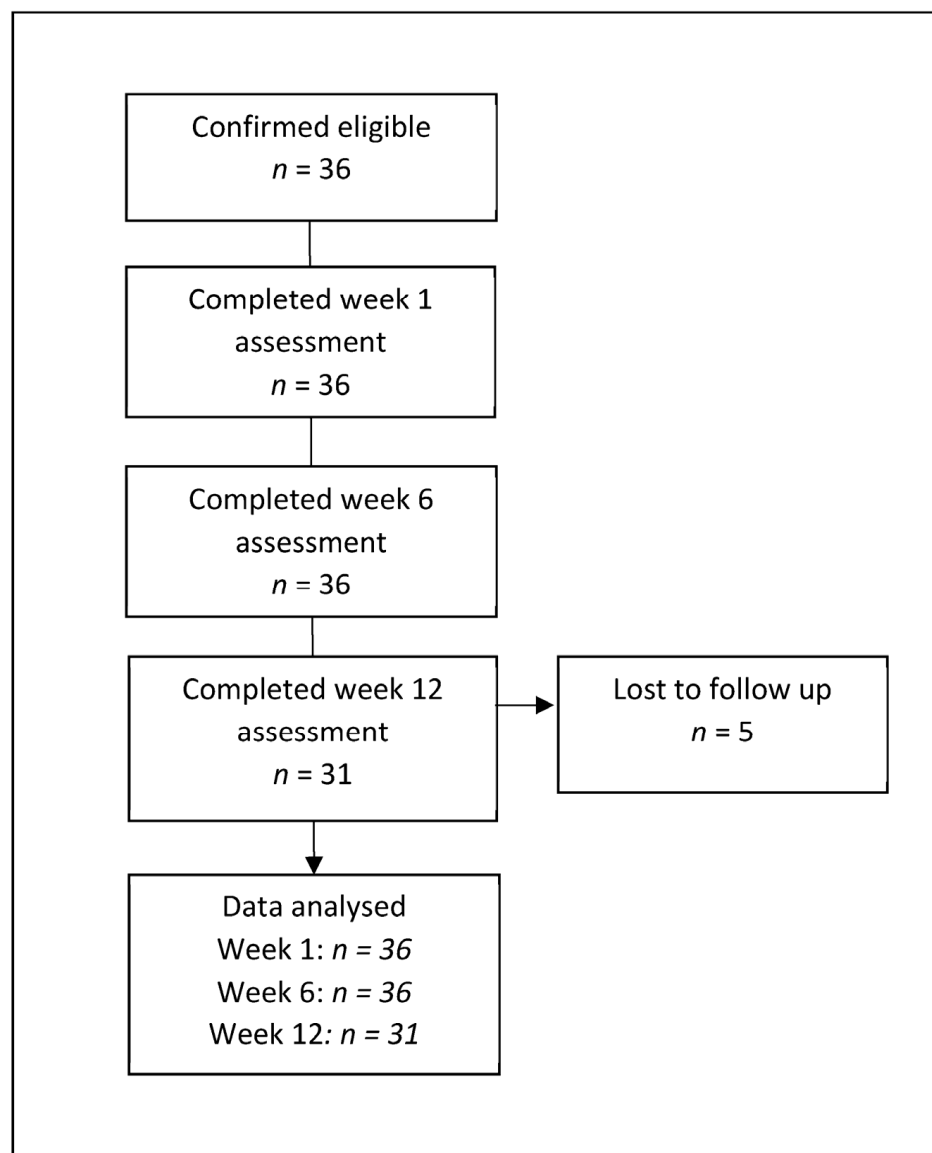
Confirmed eligible
$n = 36$

Completed week 1 assessment
$n = 36$

Completed week 6 assessment
$n = 36$

Completed week 12 assessment
$n = 31$

Lost to follow up
$n = 5$

Data analysed
Week 1: $n = 36$
Week 6: $n = 36$
Week 12: $n = 31$